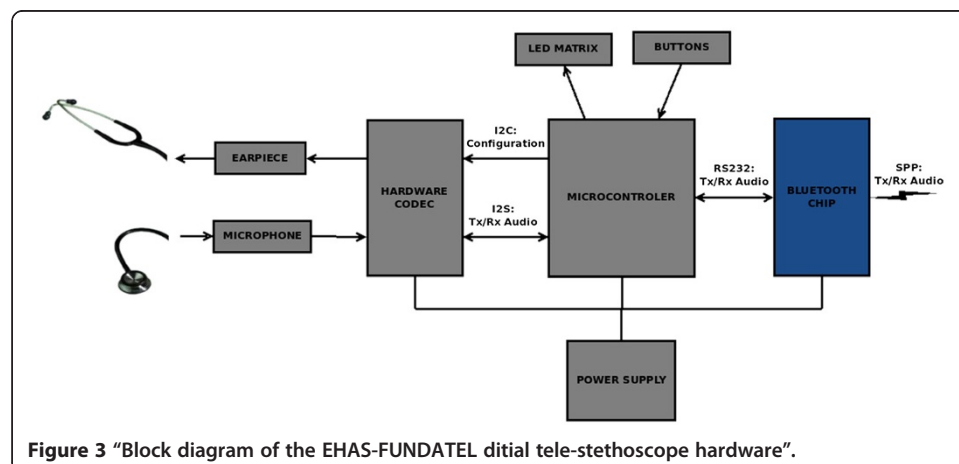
LED MATRIX

BUTTONS

EARPIECE

HARDWARE CODEC

I2C: Configuration

MICROCONTROLER

RS232: Tx/Rx Audio

BLUETOOTH CHIP

SPP: Tx/Rx Audio

MICROPHONE

I2S: Tx/Rx Audio

POWER SUPPLY

Figure 3 "Block diagram of the EHAS-FUNDATEL ditial tele-stethoscope hardware".